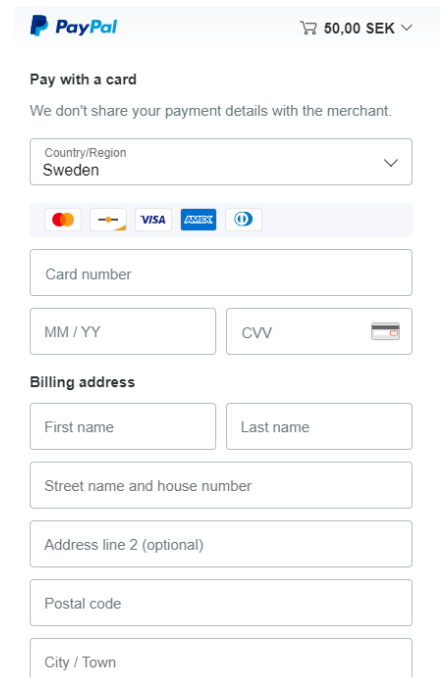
PayPal

50,00 SEK

Pay with a card

We don't share your payment details with the merchant.

Country/Region
Sweden

VISA AMEX

Card number

MM / YY

CVV

Billing address

First name

Last name

Street name and house number

Address line 2 (optional)

Postal code

City / Town